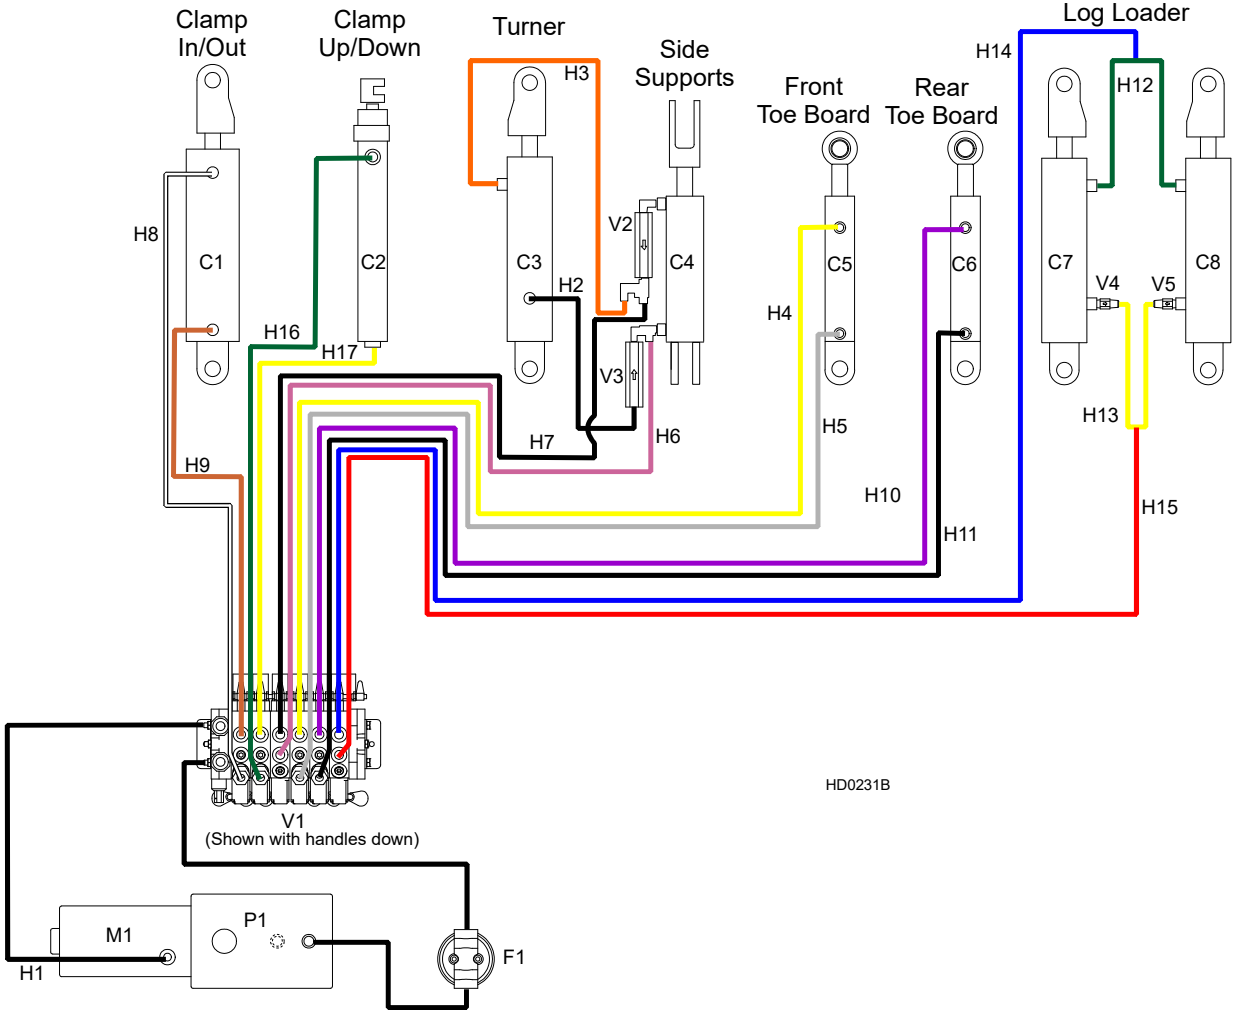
Clamp In/Out
Clamp Up/Down
Turner
Side Supports
Front Toe Board
Rear Toe Board
Log Loader
H14
H12
H3
H8
C1
C2
C3
C4
V2
H2
C5
C6
C7
C8
V4
V5
H16
H17
H4
V3
H7
H6
H5
H13
H9
H10
H11
H15
HD0231B
V1
(Shown with handles down)
M1
P1
F1
H1